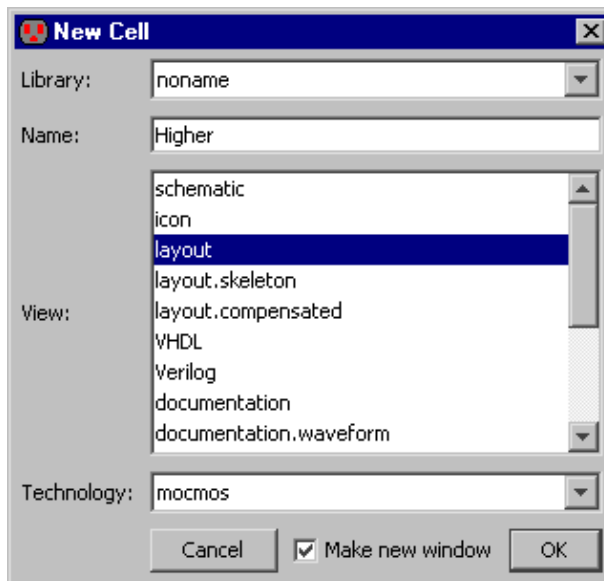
New Cell

Library: noname

Name: Higher

View:
schematic
icon
layout
layout.skeleton
layout.compensated
VHDL
Verilog
documentation
documentation.waveform

Technology: mocmos

Cancel
Make new window
OK